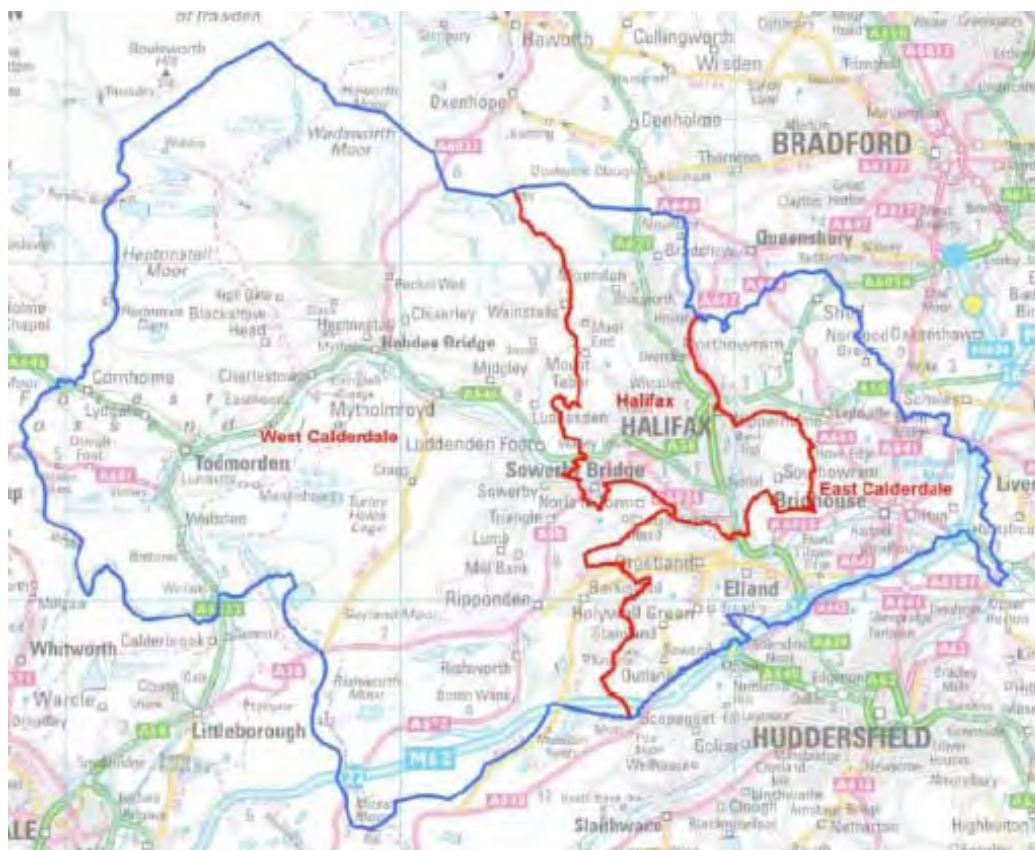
Haworth
Cullingworth
Wilsden
BRADFORD
Oxenhope
Denholme
Thornton
Queensbury
Wadsworth Moor
Heptonstall Moor
Blackshaw Head
Hebden Bridge
Wainstalls
Midgley
Mytholmroyd
Luddenden Foot
Cornholme
Todmorden
Walsden
West Calderdale
Halifax
HALIFAX
Sowerby Bridge
Sowerby
Triangle
Ripponden
Mill Bank
Holywell Green
Stainland
Outlane
Greetland
Elland
Brighouse
Southowram
Northowram
Shelf
Norwood Green
East Calderdale
Clifton
Rastrick
Whitworth
Littleborough
Rishworth Moor
HUDDERSFIELD
Slaithwaite
Lindley
Birchencliffe
Longwood
Golcar
Wardle
M62
A646
A58
A629
A644
A641
A62